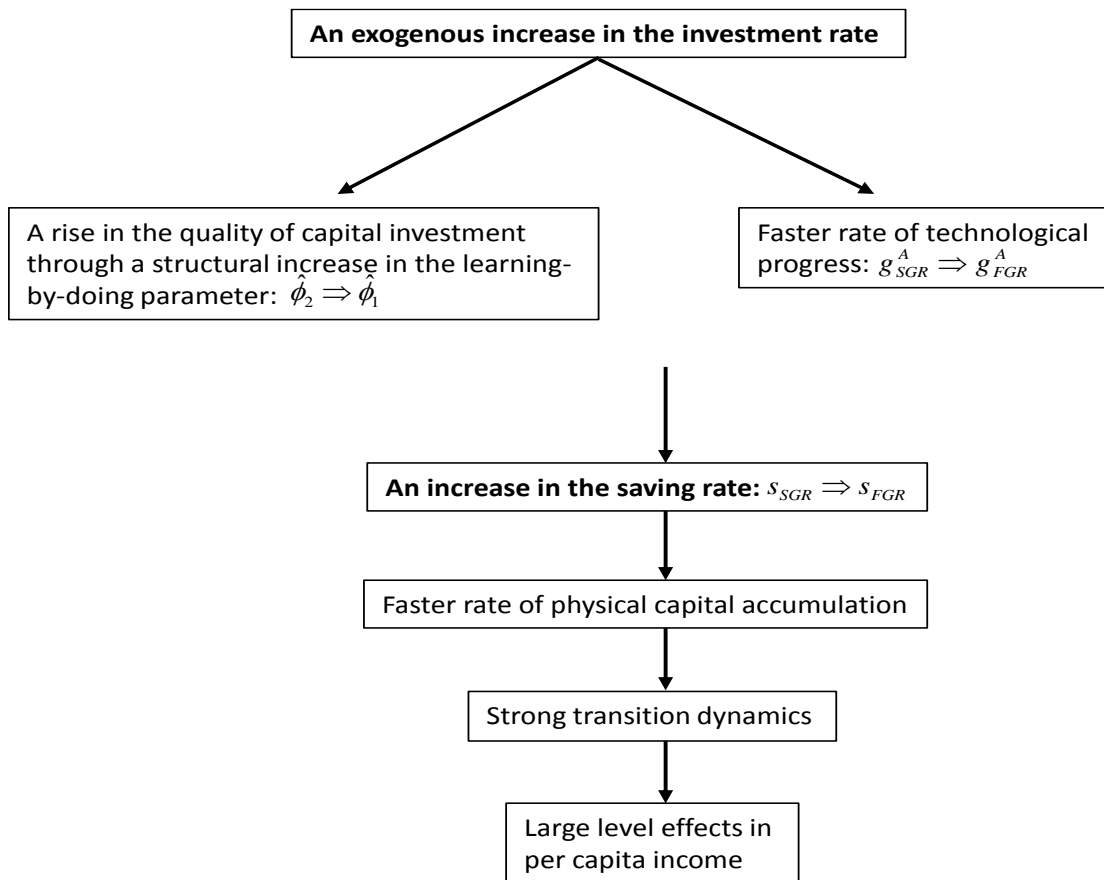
An exogenous increase in the investment rate

A rise in the quality of capital investment through a structural increase in the learning-by-doing parameter: $\hat{\phi}_2 \Rightarrow \hat{\phi}_1$

Faster rate of technological progress: $g^A_{SGR} \Rightarrow g^A_{FGR}$

An increase in the saving rate: $s_{SGR} \Rightarrow s_{FGR}$

Faster rate of physical capital accumulation

Strong transition dynamics

Large level effects in per capita income